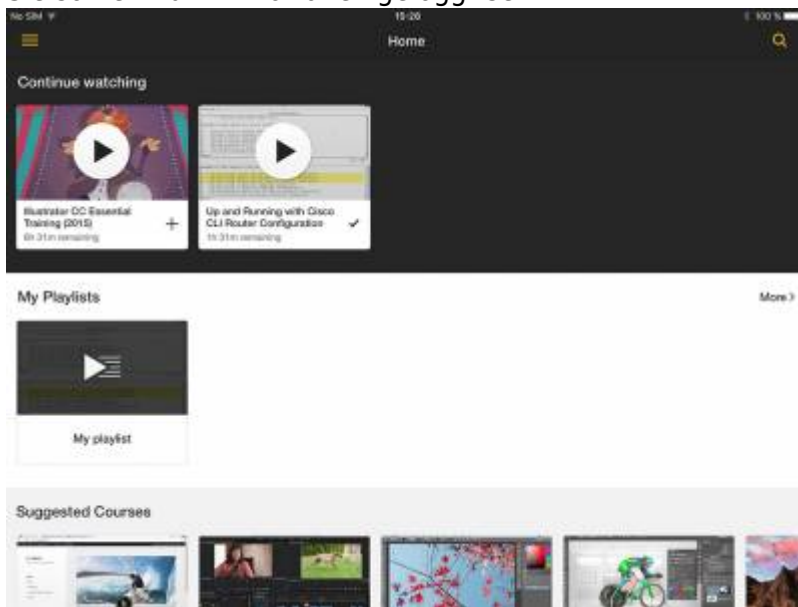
No SIM
15:20
100 %
Home

Continue watching

Illustrator CC Essential Training (2015)
6h 31m remaining

Up and Running with Cisco CLI Router Configuration
1h 31m remaining

My Playlists
More >

My playlist

Suggested Courses